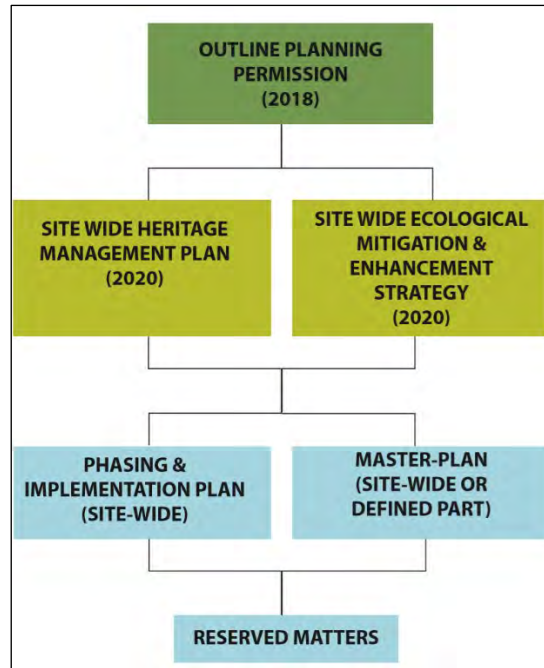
OUTLINE PLANNING PERMISSION (2018)

SITE WIDE HERITAGE MANAGEMENT PLAN (2020)

SITE WIDE ECOLOGICAL MITIGATION & ENHANCEMENT STRATEGY (2020)

PHASING & IMPLEMENTATION PLAN (SITE-WIDE)

MASTER-PLAN (SITE-WIDE OR DEFINED PART)

RESERVED MATTERS